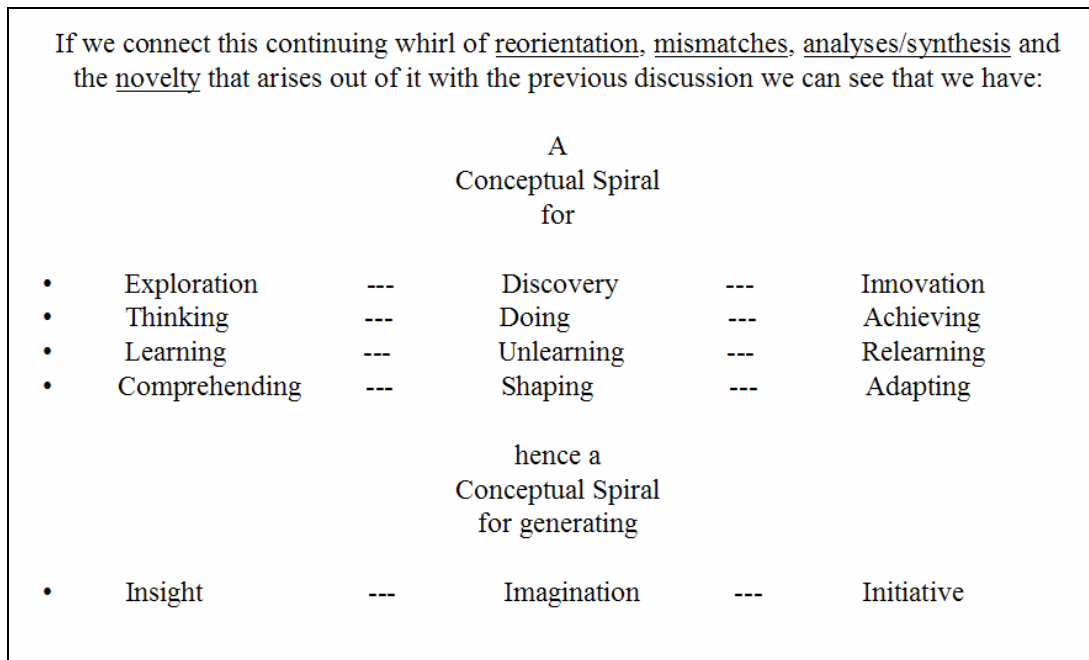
If we connect this continuing whirl of reorientation, mismatches, analyses/synthesis and the novelty that arises out of it with the previous discussion we can see that we have:

A
Conceptual Spiral
for

- Exploration --- Discovery --- Innovation
- Thinking --- Doing --- Achieving
- Learning --- Unlearning --- Relearning
- Comprehending --- Shaping --- Adapting

hence a
Conceptual Spiral
for generating

- Insight --- Imagination --- Initiative